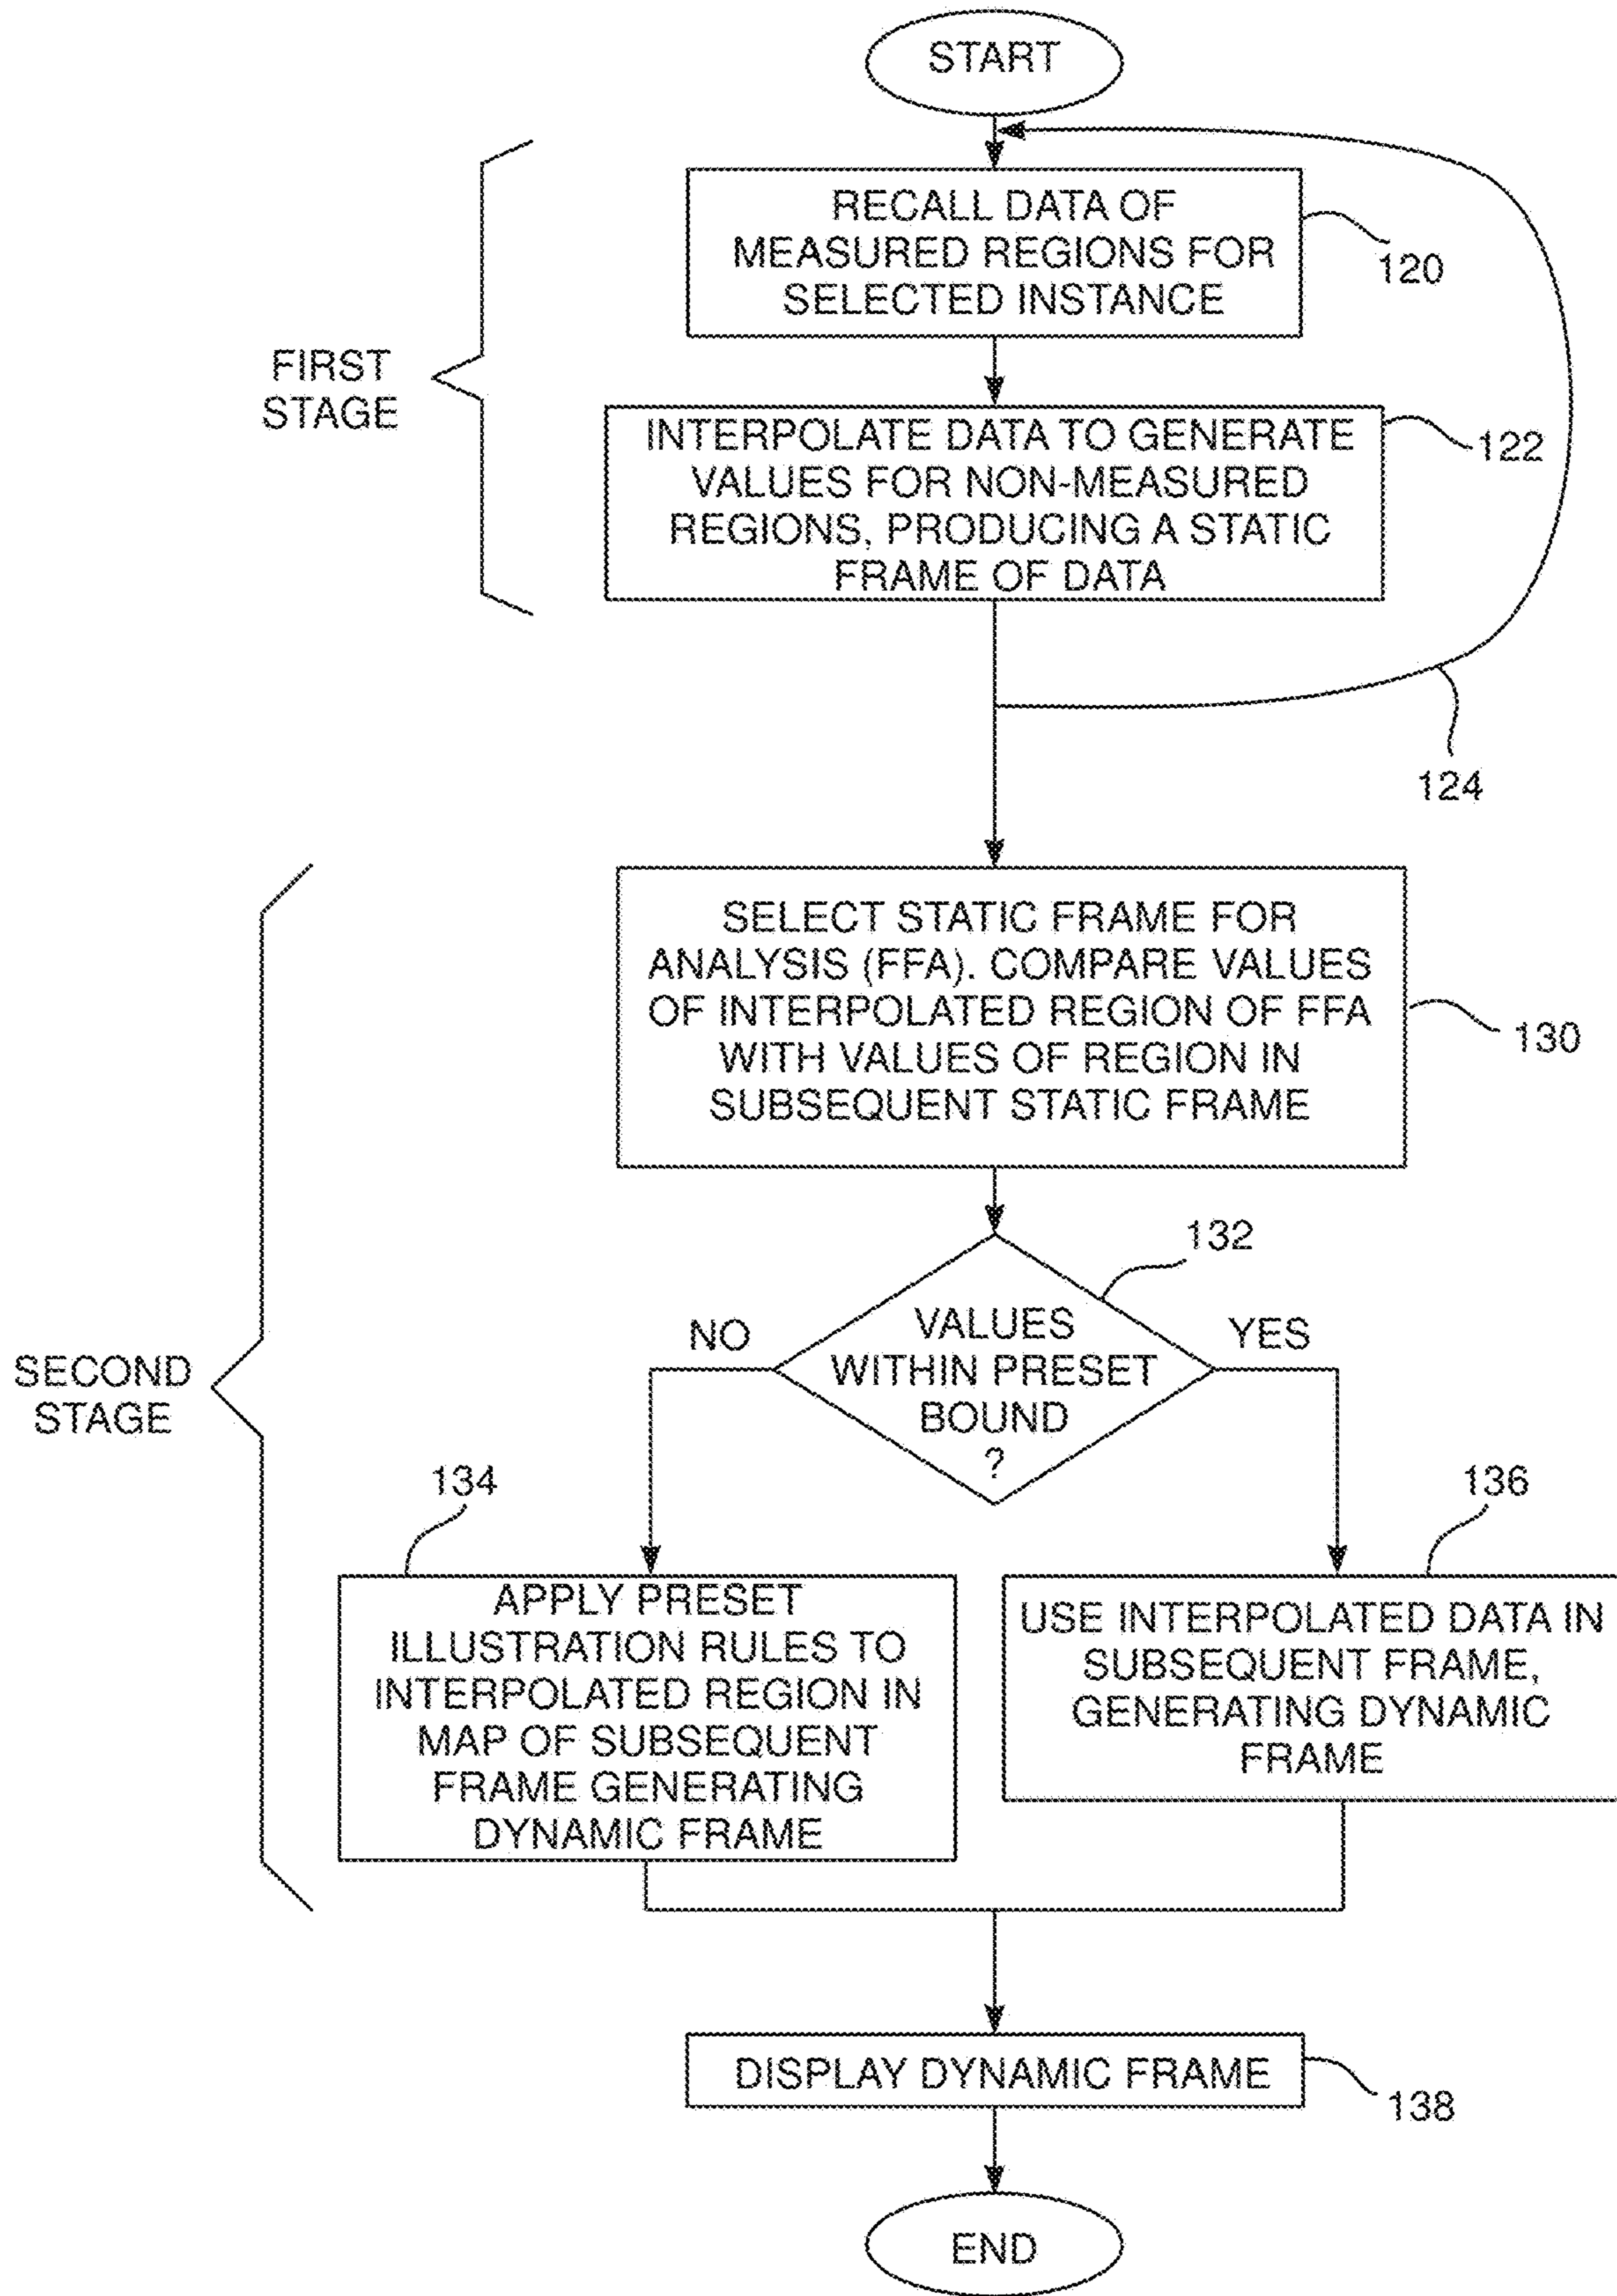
START

FIRST STAGE

RECALL DATA OF MEASURED REGIONS FOR SELECTED INSTANCE

120

INTERPOLATE DATA TO GENERATE VALUES FOR NON-MEASURED REGIONS, PRODUCING A STATIC FRAME OF DATA

122

124

SECOND STAGE

SELECT STATIC FRAME FOR ANALYSIS (FFA). COMPARE VALUES OF INTERPOLATED REGION OF FFA WITH VALUES OF REGION IN SUBSEQUENT STATIC FRAME

130

132

NO

VALUES WITHIN PRESET BOUND ?

YES

134

APPLY PRESET ILLUSTRATION RULES TO INTERPOLATED REGION IN MAP OF SUBSEQUENT FRAME GENERATING DYNAMIC FRAME

136

USE INTERPOLATED DATA IN SUBSEQUENT FRAME, GENERATING DYNAMIC FRAME

DISPLAY DYNAMIC FRAME

138

END